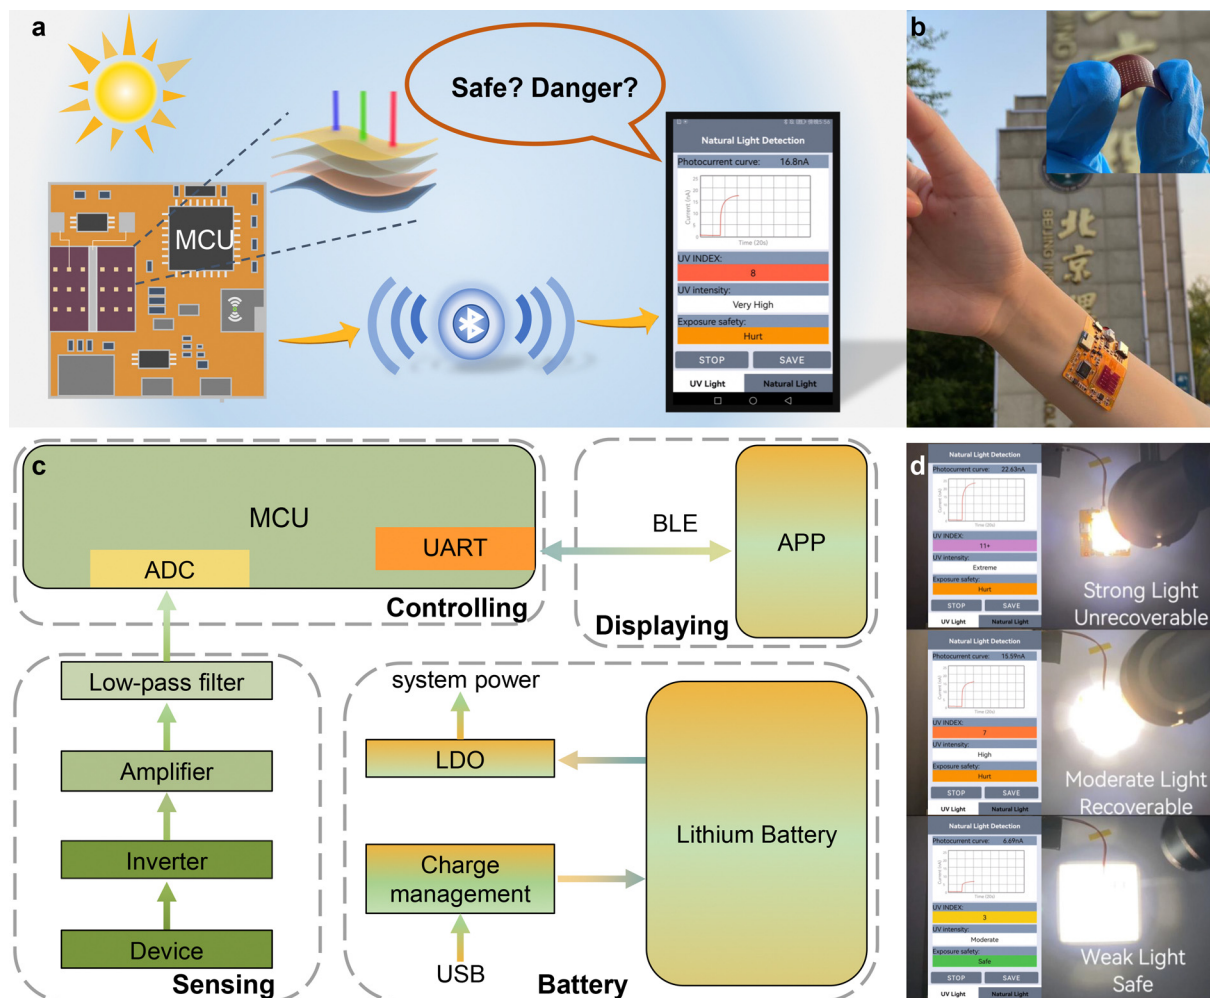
a

Safe? Danger?

MCU

Natural Light Detection

Photocurrent curve: 16.8nA

Current (nA)

Time (20s)

UV INDEX:

8

UV intensity:

Very High

Exposure safety:

Hurt

STOP

SAVE

UV Light

Natural Light

b

北京

c

MCU

ADC

UART

Controlling

BLE

APP

Displaying

Low-pass filter

Amplifier

Inverter

Device

Sensing

system power

LDO

Charge management

USB

Lithium Battery

Battery

d

Natural Light Detection

Photocurrent curve: 22.63nA

UV INDEX:

11+

UV intensity:

Extreme

Exposure safety:

Hurt

STOP

SAVE

UV Light

Natural Light

Strong Light Unrecoverable

Natural Light Detection

Photocurrent curve: 15.59nA

UV INDEX:

7

UV intensity:

High

Exposure safety:

Hurt

STOP

SAVE

UV Light

Natural Light

Moderate Light Recoverable

Natural Light Detection

Photocurrent curve: 6.69nA

UV INDEX:

3

UV intensity:

Moderate

Exposure safety:

Safe

STOP

SAVE

UV Light

Natural Light

Weak Light Safe